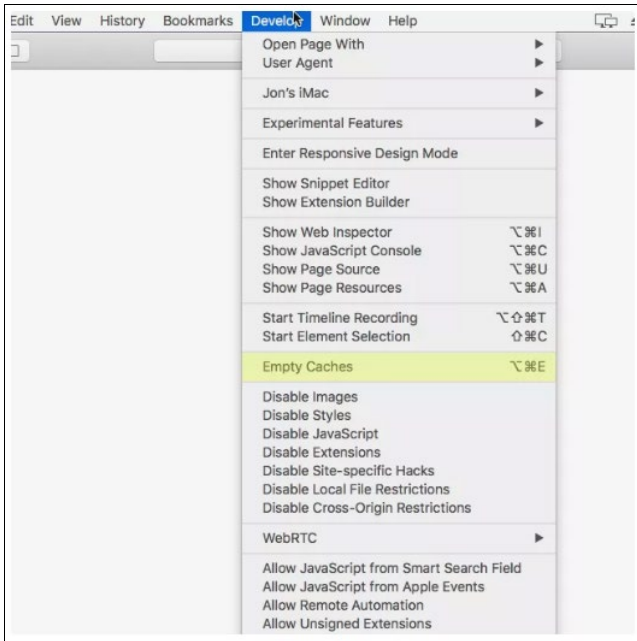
Edit View History Bookmarks Develop Window Help

Open Page With
User Agent

Jon's iMac

Experimental Features

Enter Responsive Design Mode

Show Snippet Editor
Show Extension Builder

Show Web Inspector ⌥⌘I
Show JavaScript Console ⌥⌘C
Show Page Source ⌥⌘U
Show Page Resources ⌥⌘A

Start Timeline Recording ⌥⇧⌘T
Start Element Selection ⇧⌘C

Empty Caches ⌥⌘E

Disable Images
Disable Styles
Disable JavaScript
Disable Extensions
Disable Site-specific Hacks
Disable Local File Restrictions
Disable Cross-Origin Restrictions

WebRTC

Allow JavaScript from Smart Search Field
Allow JavaScript from Apple Events
Allow Remote Automation
Allow Unsigned Extensions